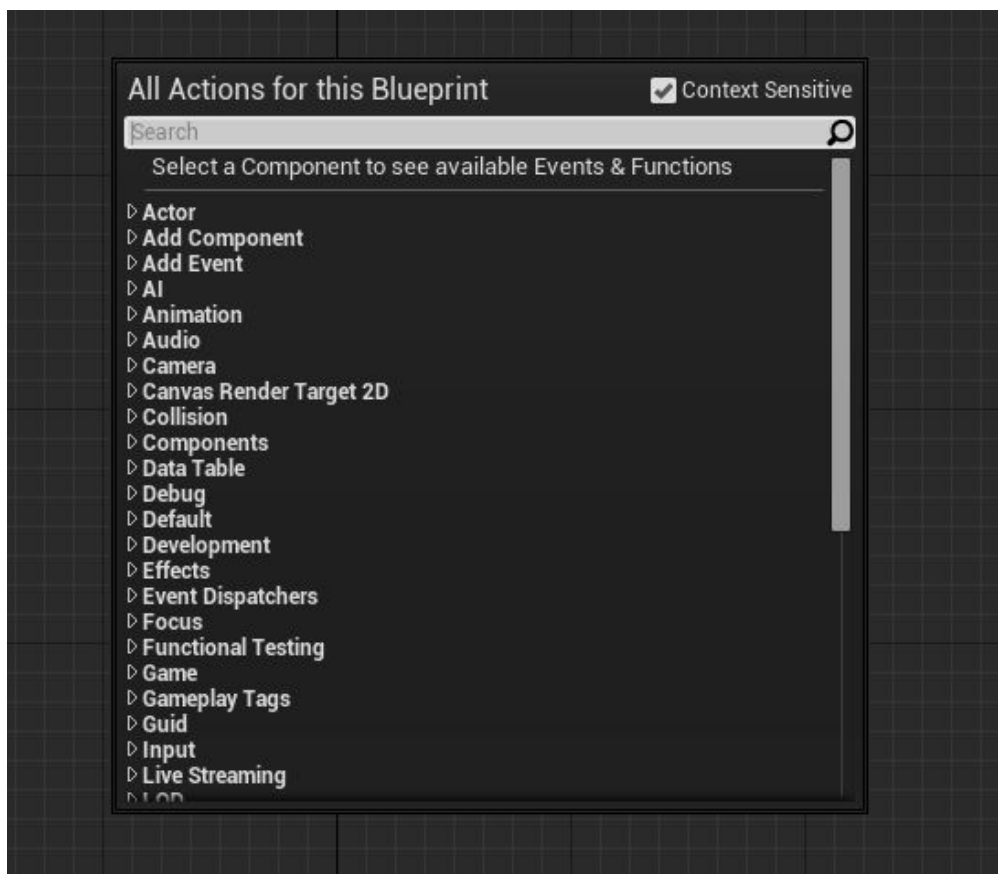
All Actions for this Blueprint

Context Sensitive

Search

Select a Component to see available Events & Functions

▷ Actor
▷ Add Component
▷ Add Event
▷ AI
▷ Animation
▷ Audio
▷ Camera
▷ Canvas Render Target 2D
▷ Collision
▷ Components
▷ Data Table
▷ Debug
▷ Default
▷ Development
▷ Effects
▷ Event Dispatchers
▷ Focus
▷ Functional Testing
▷ Game
▷ Gameplay Tags
▷ Guid
▷ Input
▷ Live Streaming
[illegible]